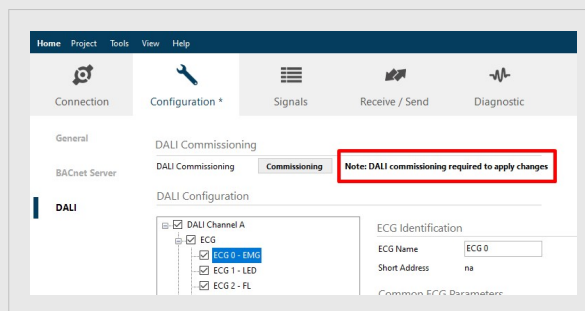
Home Project Tools View Help

Connection Configuration * Signals Receive / Send Diagnostic

General

BACnet Server

DALI

DALI Commissioning

DALI Commissioning Commissioning Note: DALI commissioning required to apply changes

DALI Configuration

DALI Channel A
ECG
ECG 0 - EMG
ECG 1 - LED
ECG 2 - FL

ECG Identification

ECG Name ECG 0

Short Address na

Common ECG Parameters